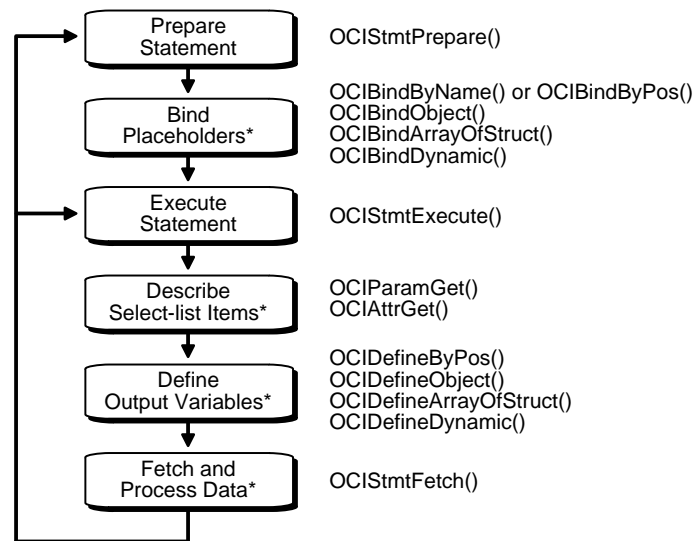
Prepare Statement

OCIStmtPrepare()

Bind Placeholders*

OCIBindByName() or OCIBindByPos()
OCIBindObject()
OCIBindArrayOfStruct()
OCIBindDynamic()

Execute Statement

OCIStmtExecute()

Describe Select-list Items*

OCIParamGet()
OCIAttrGet()

Define Output Variables*

OCIDefineByPos()
OCIDefineObject()
OCIDefineArrayOfStruct()
OCIDefineDynamic()

Fetch and Process Data*

OCIStmtFetch()